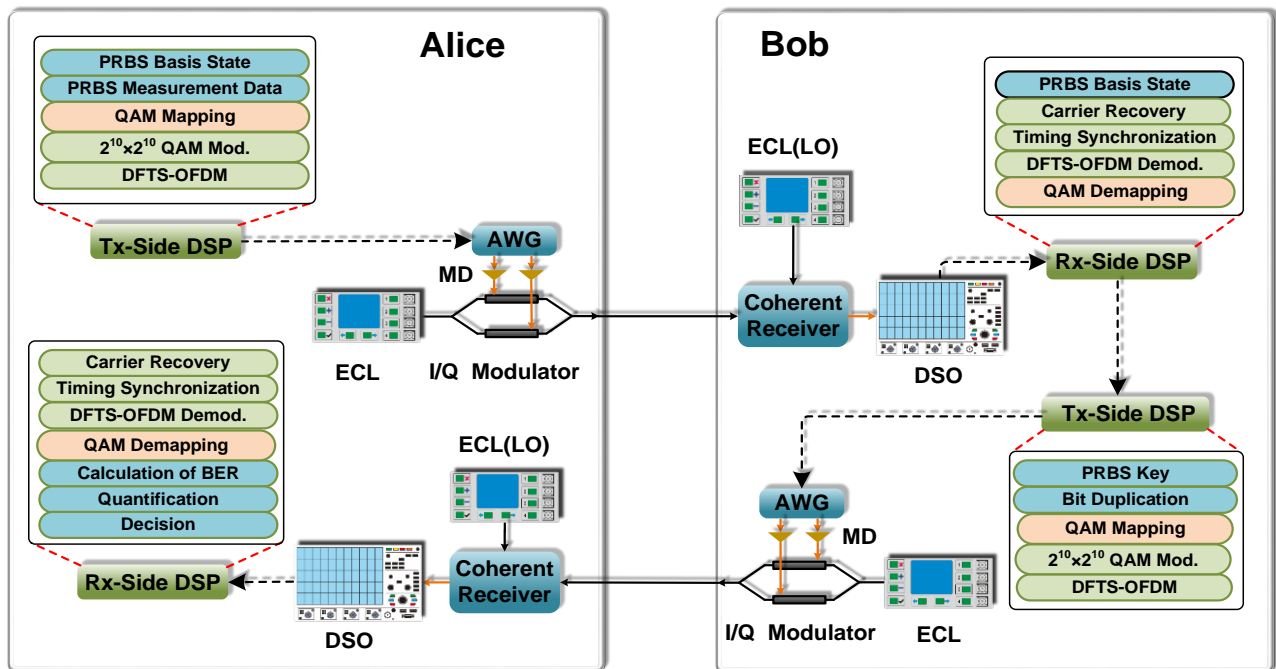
Alice

PRBS Basis State
PRBS Measurement Data
QAM Mapping
$2^{10}\times2^{10}$ QAM Mod.
DFTS-OFDM

Tx-Side DSP

AWG

MD

ECL

I/Q Modulator

Carrier Recovery
Timing Synchronization
DFTS-OFDM Demod.
QAM Demapping
Calculation of BER
Quantification
Decision

ECL(LO)

Coherent Receiver

Rx-Side DSP

DSO

Bob

ECL(LO)

Coherent Receiver

DSO

PRBS Basis State
Carrier Recovery
Timing Synchronization
DFTS-OFDM Demod.
QAM Demapping

Rx-Side DSP

Tx-Side DSP

PRBS Key
Bit Duplication
QAM Mapping
$2^{10}\times2^{10}$ QAM Mod.
DFTS-OFDM

AWG

MD

I/Q Modulator

ECL